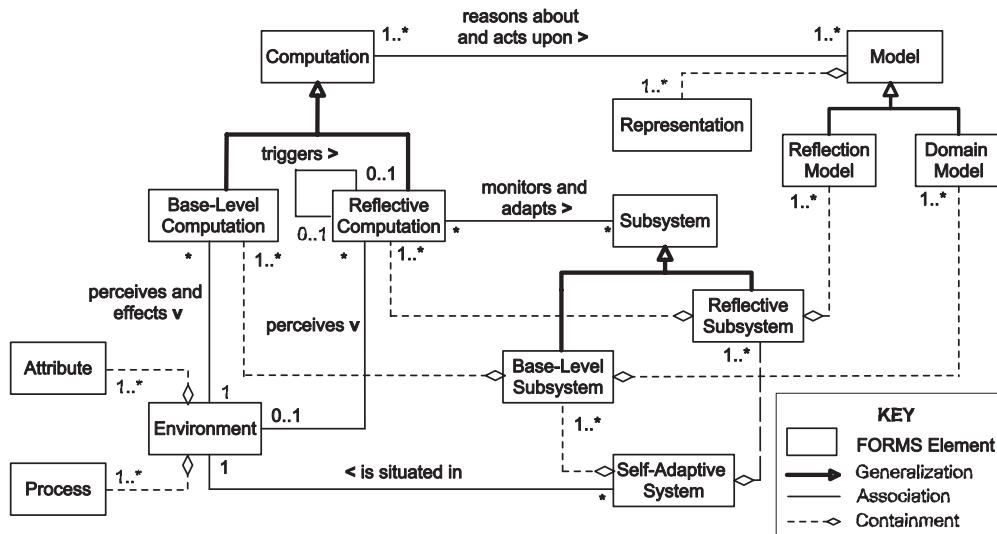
Computation

1..*

reasons about and acts upon >

1..*

Model

1..*

Representation

Reflection Model

Domain Model

triggers >

0..1

0..1

Base-Level Computation

Reflective Computation

monitors and adapts >

Subsystem

*

*

1..*

1..*

*

1..*

*

1..*

perceives and effects v

perceives v

Reflective Subsystem

1..*

Attribute

1..*

Base-Level Subsystem

1

Environment

0..1

1..*

KEY

FORMS Element

Generalization

Association

Containment

Process

1..*

1

< is situated in

Self-Adaptive System

*